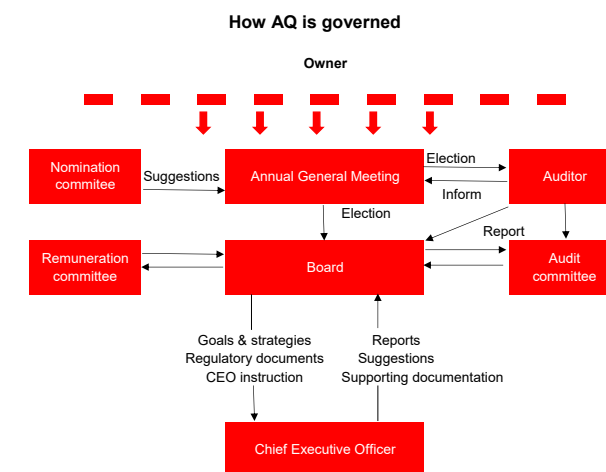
How AQ is governed

Owner

Nomination commitee

Suggestions

Annual General Meeting

Election

Inform

Auditor

Election

Report

Remuneration committee

Board

Audit committee

Goals & strategies
Regulatory documents
CEO instruction

Reports
Suggestions
Supporting documentation

Chief Executive Officer